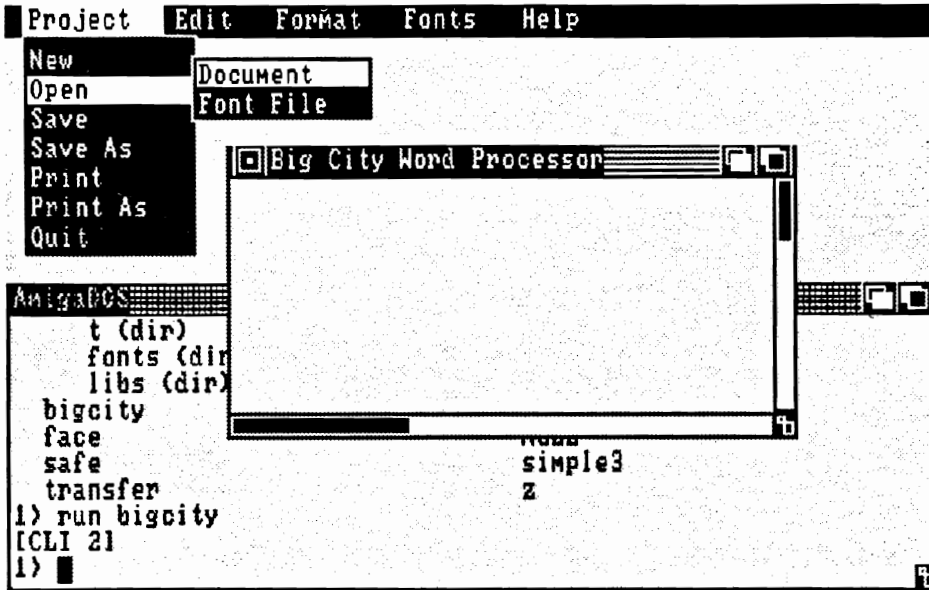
Project Edit Format Fonts Help

New
Open
Save
Save As
Print
Print As
Quit

Document
Font File

Big City Word Processor

AmigaDOS

t (dir)
fonts (dir
libs (dir)
bigcity
face
safe
transfer
1> run bigcity
[CLI 2]
1>

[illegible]
simple3
z